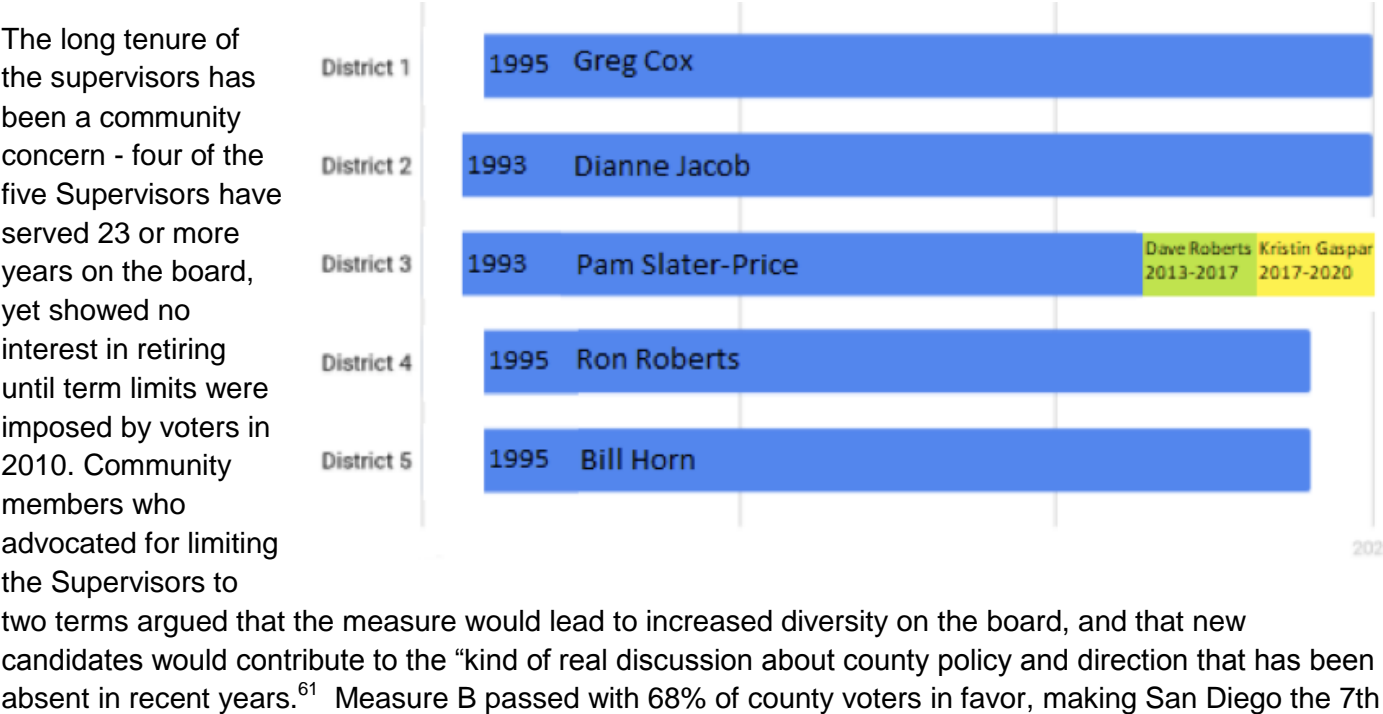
The long tenure of the supervisors has been a community concern - four of the five Supervisors have served 23 or more years on the board, yet showed no interest in retiring until term limits were imposed by voters in 2010. Community members who advocated for limiting the Supervisors to

District 1
1995 Greg Cox

District 2
1993 Dianne Jacob

District 3
1993 Pam Slater-Price
Dave Roberts 2013-2017
Kristin Gaspar 2017-2020

District 4
1995 Ron Roberts

District 5
1995 Bill Horn

202

two terms argued that the measure would lead to increased diversity on the board, and that new candidates would contribute to the “kind of real discussion about county policy and direction that has been absent in recent years.$^{61}$ Measure B passed with 68% of county voters in favor, making San Diego the 7th